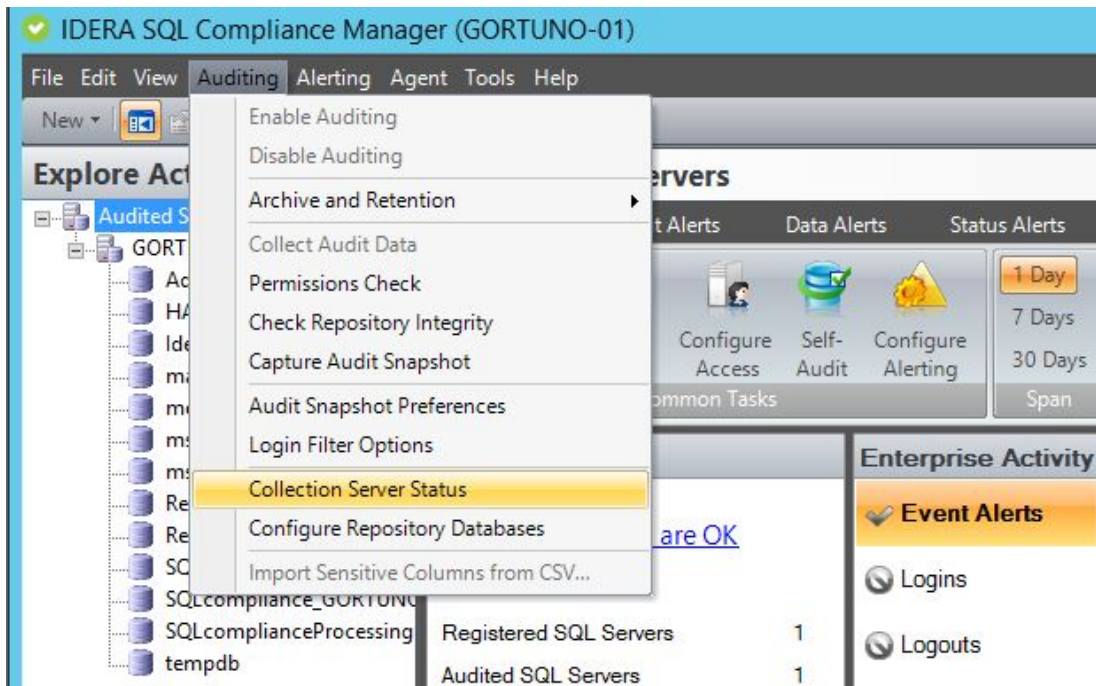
IDERA SQL Compliance Manager (GORTUNO-01)

File Edit View Auditing Alerting Agent Tools Help

New

Explore Act

Audited S

GORT

Ad

HA

Ide

ma

mo

ms

ms

Re

Re

SQ

SQLcompliance_GORTUN

SQLcomplianceProcessing

tempdb

Enable Auditing
Disable Auditing
Archive and Retention
Collect Audit Data
Permissions Check
Check Repository Integrity
Capture Audit Snapshot
Audit Snapshot Preferences
Login Filter Options
Collection Server Status
Configure Repository Databases
Import Sensitive Columns from CSV...

ervers

t Alerts Data Alerts Status Alerts

Configure Access Self-Audit Configure Alerting

ommon Tasks

1 Day
7 Days
30 Days
Span

are OK

Registered SQL Servers 1
Audited SQL Servers 1

Enterprise Activity

Event Alerts
Logins
Logouts